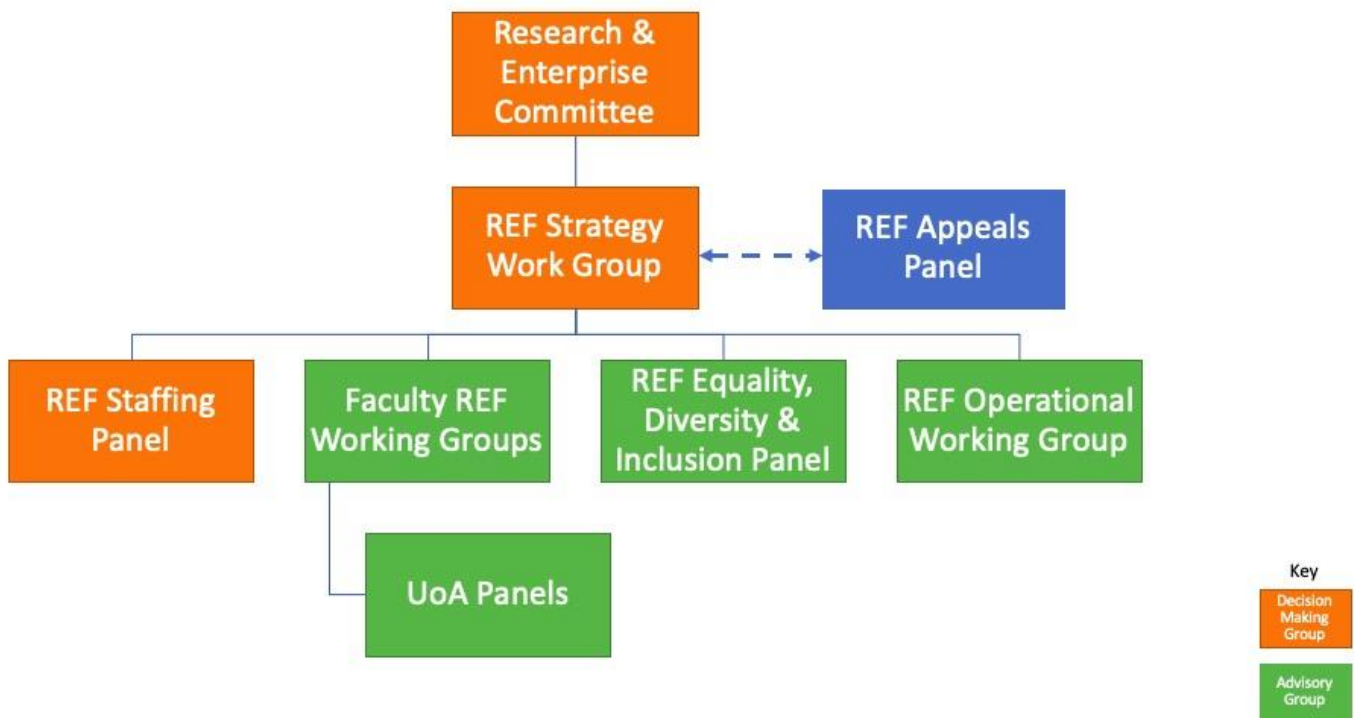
Research & Enterprise Committee

REF Strategy Work Group

REF Appeals Panel

REF Staffing Panel

Faculty REF Working Groups

REF Equality, Diversity & Inclusion Panel

REF Operational Working Group

UoA Panels

Key

Decision Making Group

Advisory Group